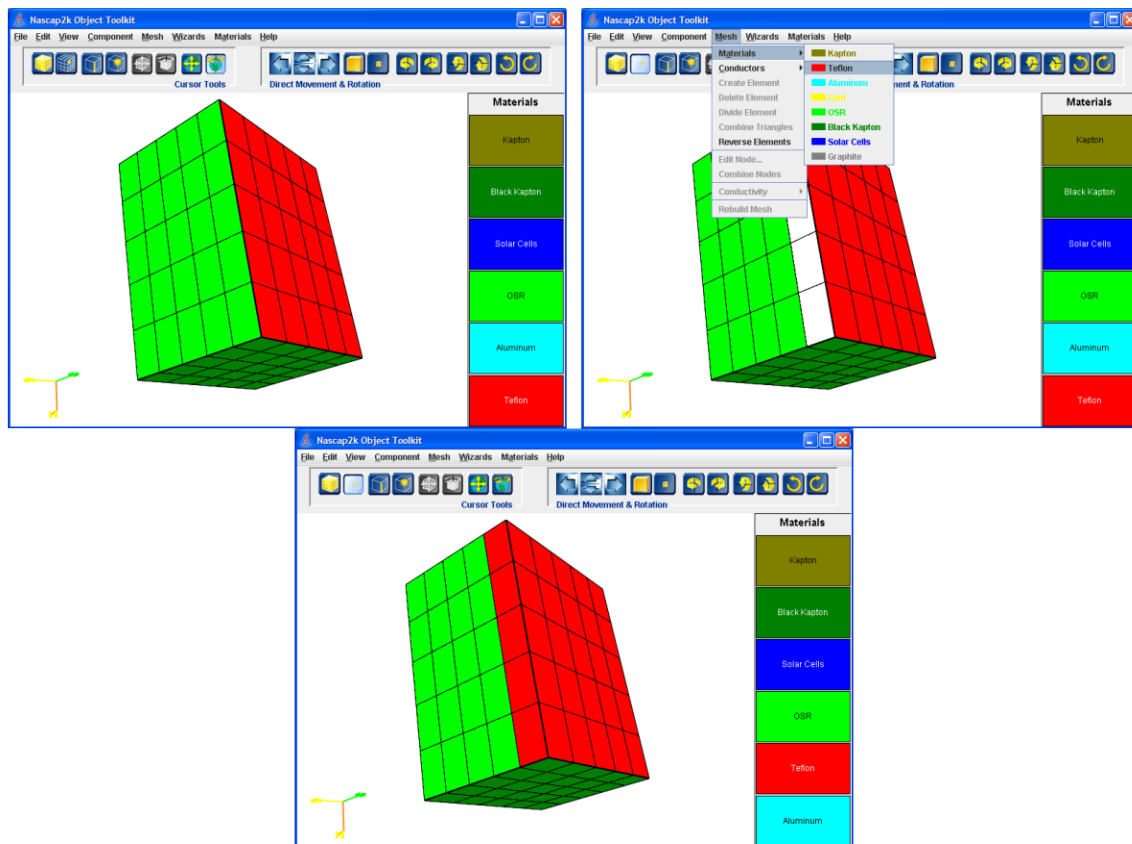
Nascap2k Object Toolkit

File Edit View Component Mesh Wizards Materials Help

Cursor Tools

Direct Movement & Rotation

Materials

Kapton

Black Kapton

Solar Cells

OSR

Aluminum

Teflon

Nascap2k Object Toolkit

File Edit View Component Mesh Wizards Materials Help

Materials

Conductors

Create Element

Delete Element

Divide Element

Combine Triangles

Reverse Elements

Edit Node...

Combine Nodes

Conductivity

Rebuild Mesh

Kapton

Teflon

Aluminum

Gold

OSR

Black Kapton

Solar Cells

Graphite

ment & Rotation

Materials

Kapton

Black Kapton

Solar Cells

OSR

Aluminum

Teflon

Nascap2k Object Toolkit

File Edit View Component Mesh Wizards Materials Help

Cursor Tools

Direct Movement & Rotation

Materials

Kapton

Black Kapton

Solar Cells

OSR

Teflon

Aluminum